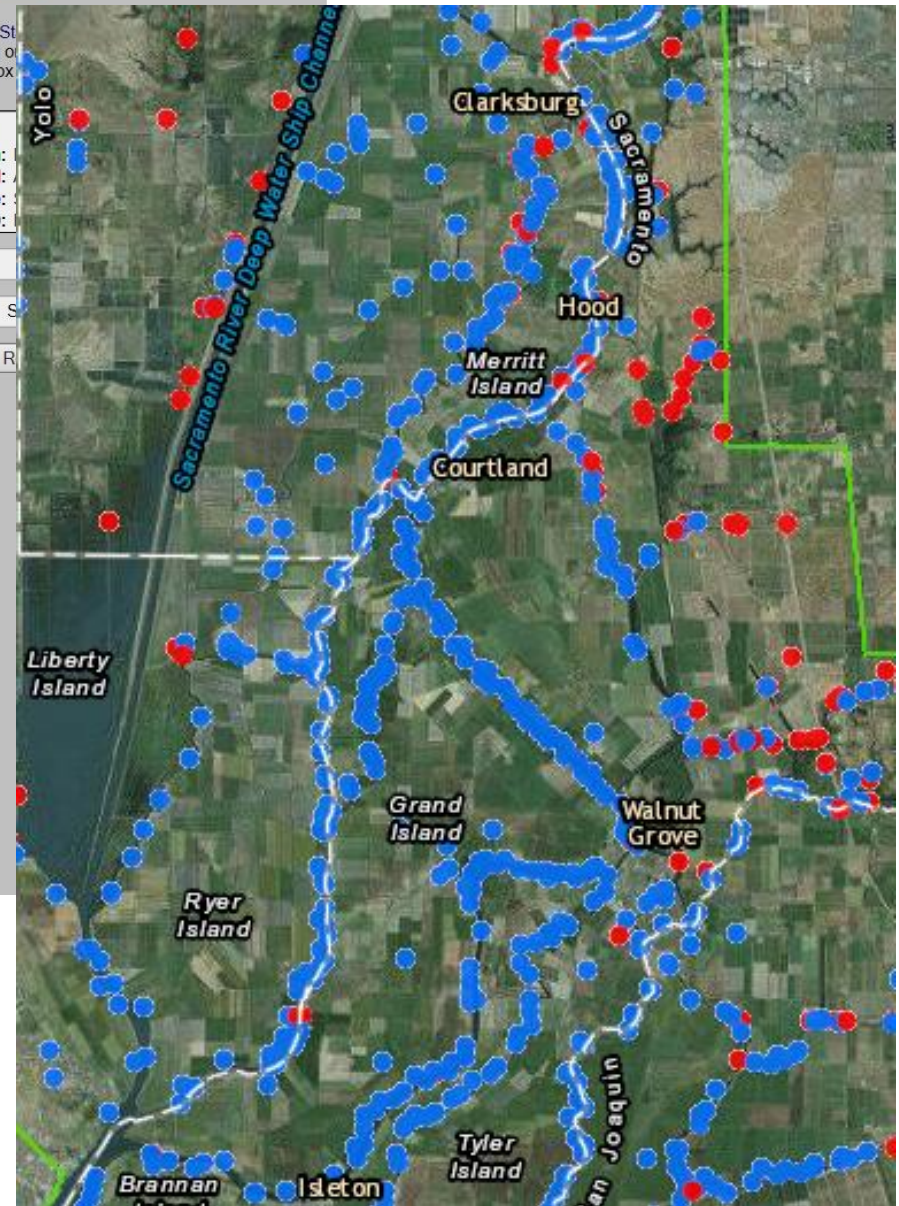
St
o
ox
S
R
Yolo
Sacramento River Deep Water Ship Channel
Clarksburg
Sacramento
Hood
Merritt Island
Courtland
Liberty Island
Grand Island
Walnut Grove
Ryer Island
Tyler Island
Isleton
Brannan
San Joaquin